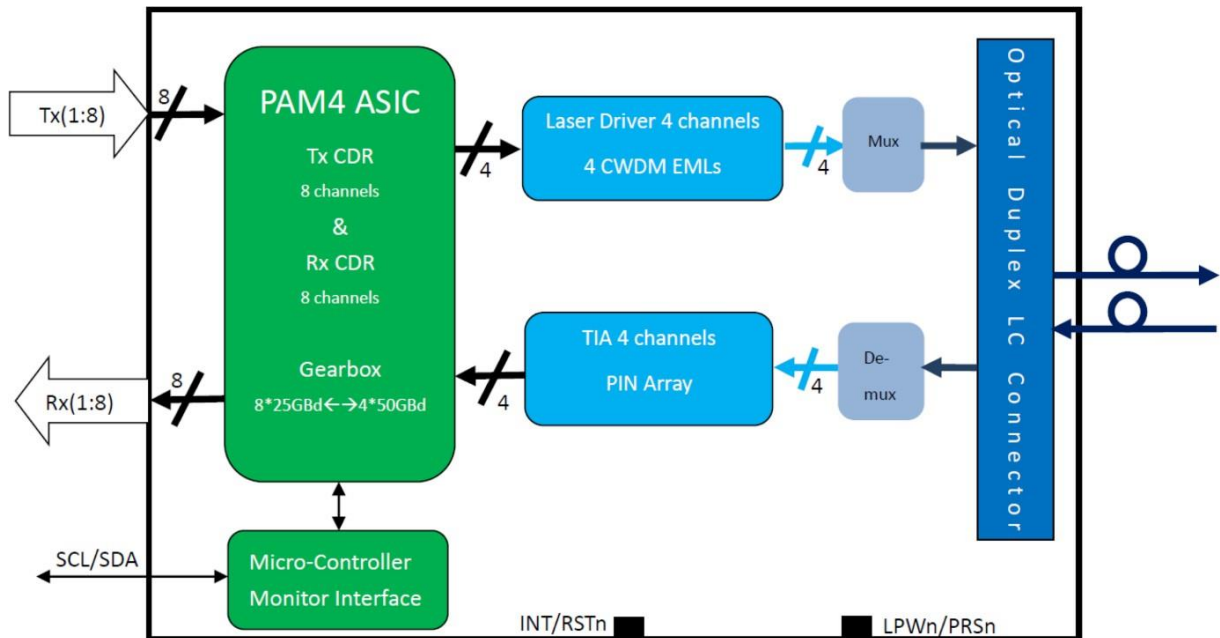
Tx(1:8)
8
PAM4 ASIC
Tx CDR
8 channels
&
Rx CDR
8 channels
Gearbox
8*25GBd←→4*50GBd
4
Laser Driver 4 channels
4 CWDM EMLs
4
Mux
Optical Duplex LC Connector
TIA 4 channels
PIN Array
4
4
De-mux
Rx(1:8)
8
SCL/SDA
Micro-Controller
Monitor Interface
INT/RSTn
LPWn/PRSn